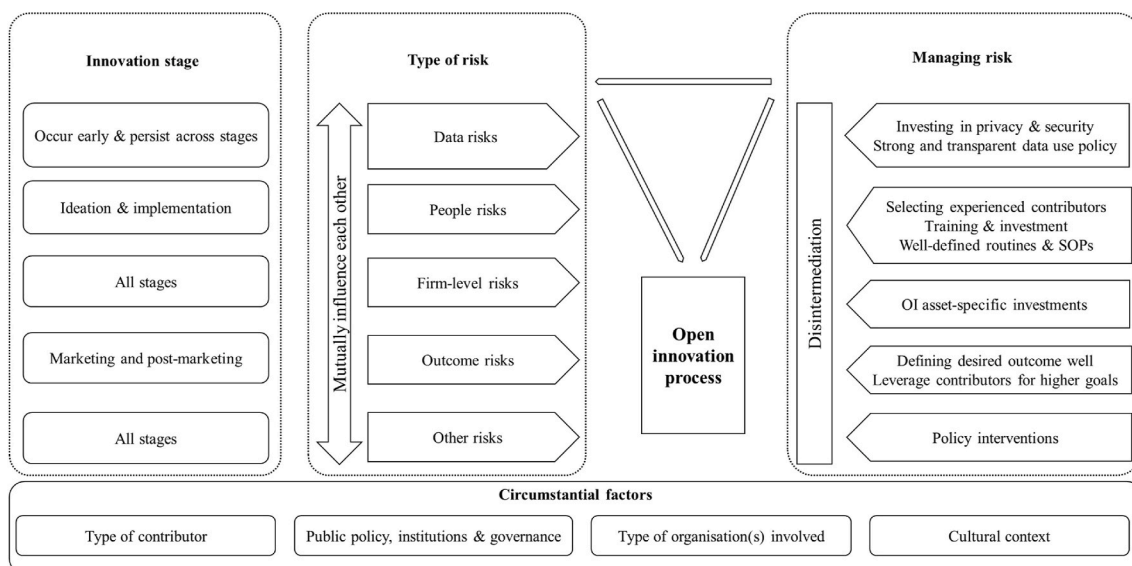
Innovation stage

Occur early & persist across stages

Ideation & implementation

All stages

Marketing and post-marketing

All stages

Type of risk

Mutually influence each other

Data risks

People risks

Firm-level risks

Outcome risks

Other risks

Open innovation process

Managing risk

Disintermediation

Investing in privacy & security
Strong and transparent data use policy

Selecting experienced contributors
Training & investment
Well-defined routines & SOPs

OI asset-specific investments

Defining desired outcome well
Leverage contributors for higher goals

Policy interventions

Circumstantial factors

Type of contributor

Public policy, institutions & governance

Type of organisation(s) involved

Cultural context